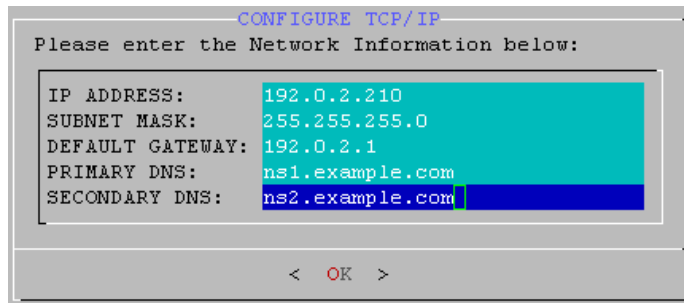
CONFIGURE TCP/IP

Please enter the Network Information below:

| | |
|---|---|
| IP ADDRESS: | 192.0.2.210 |
| SUBNET MASK: | 255.255.255.0 |
| DEFAULT GATEWAY: | 192.0.2.1 |
| PRIMARY DNS: | ns1.example.com |
| SECONDARY DNS: | ns2.example.com |

< OK >